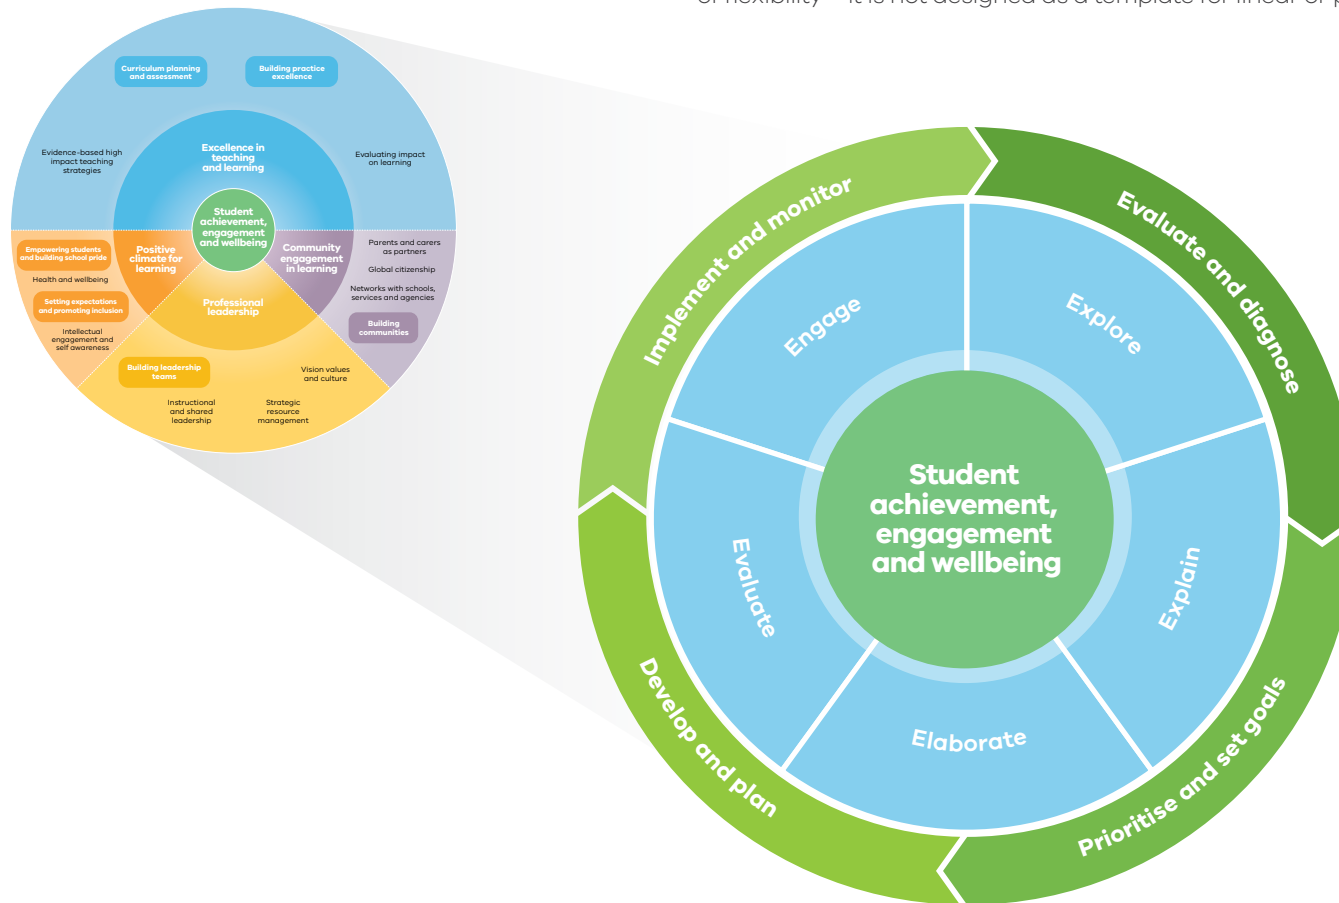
of flexibility – it is not designed as a template for linear or p

Curriculum planning and assessment

Building practice excellence

Evidence-based high impact teaching strategies

Excellence in teaching and learning

Evaluating impact on learning

Student achievement, engagement and wellbeing

Empowering students and building school pride

Positive climate for learning

Community engagement in learning

Parents and carers as partners

Health and wellbeing

Global citizenship

Setting expectations and promoting inclusion

Professional leadership

Networks with schools, services and agencies

Intellectual engagement and self awareness

Building communities

Building leadership teams

Vision values and culture

Instructional and shared leadership

Strategic resource management

Implement and monitor

Evaluate and diagnose

Engage

Explore

Student achievement, engagement and wellbeing

Evaluate

Explain

Elaborate

Develop and plan

Prioritise and set goals